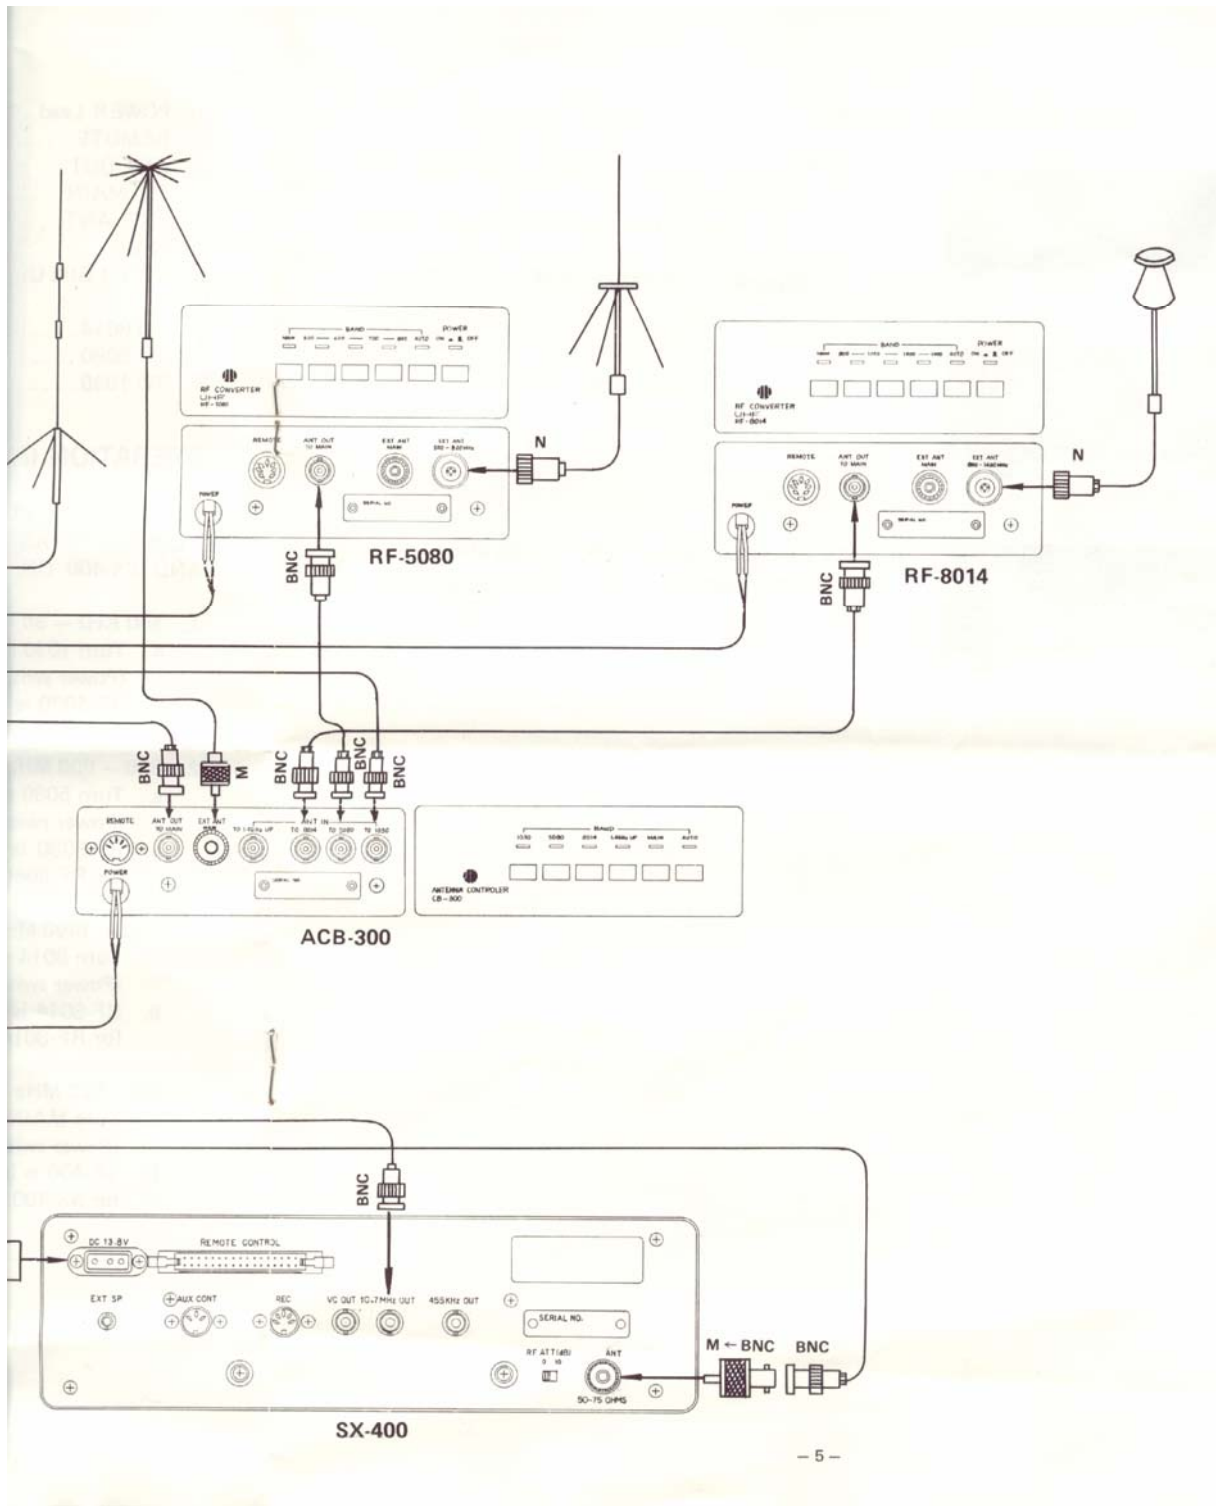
BAND
POWER
ON OFF
RF CONVERTER
RF-5080
REMOTE
ANT OUT TO MAIN
EXT ANT MAIN
SET ANT 500-820MHz
POWER
SERIAL NO.
N
BNC
RF-5080

BAND
POWER
ON OFF
RF CONVERTER
RF-8014
REMOTE
ANT OUT TO MAIN
EXT ANT MAIN
SET ANT 800-1400MHz
POWER
SERIAL NO.
N
BNC
RF-8014

BNC
M
BNC
BNC
BNC
REMOTE
ANT OUT TO MAIN
EXT ANT MAIN
TO 1.4GHz UP
ANT IN
TO 8014
TO 5080
TO 1050
POWER
SERIAL NO.
BAND
1050
5080
8014
1.4GHz UP
MAIN
AUTO
ANTENNA CONTROLER
LB-300
ACB-300

BNC
DC 13.8V
REMOTE CONTROL
EXT SP
AUX CONT
REC
VC OUT
10.7MHz OUT
455KHz OUT
SERIAL NO.
RF ATT(dB)
0 10
ANT
50-75 OHMS
M ← BNC
BNC
SX-400

— 5 —